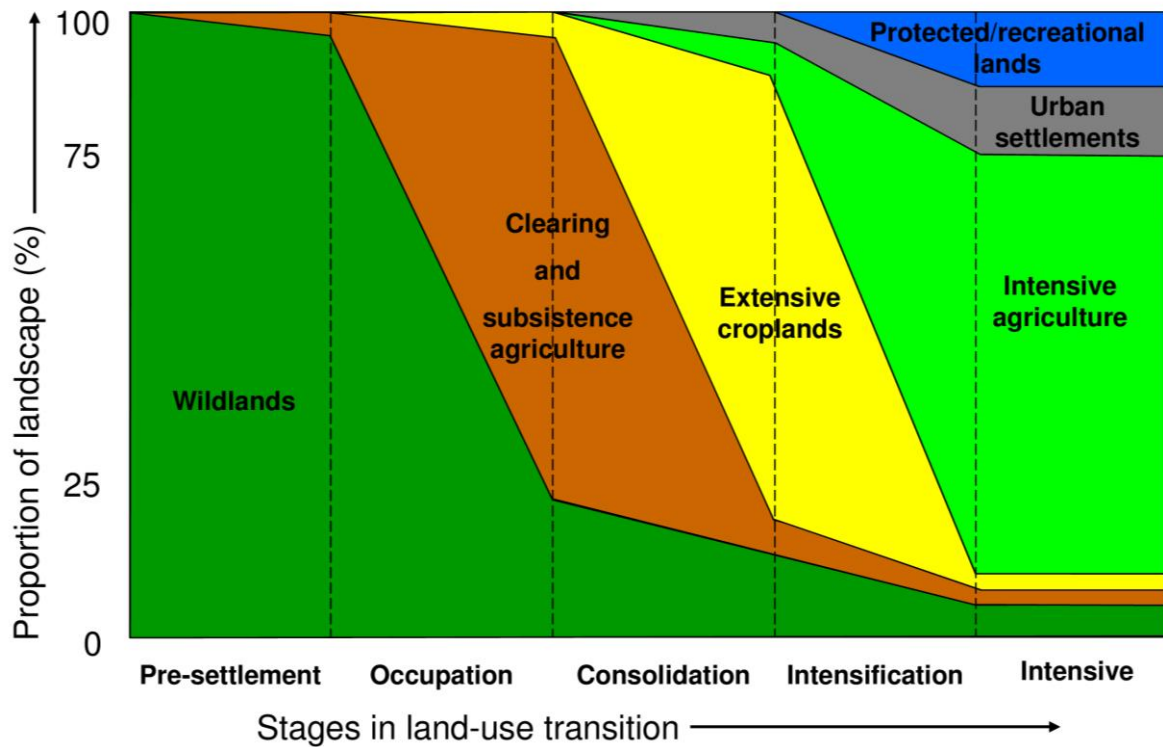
Proportion of landscape (%)

100

75

25

0

Wildlands

Clearing and subsistence agriculture

Extensive croplands

Intensive agriculture

Protected/recreational lands

Urban settlements

Pre-settlement

Occupation

Consolidation

Intensification

Intensive

Stages in land-use transition